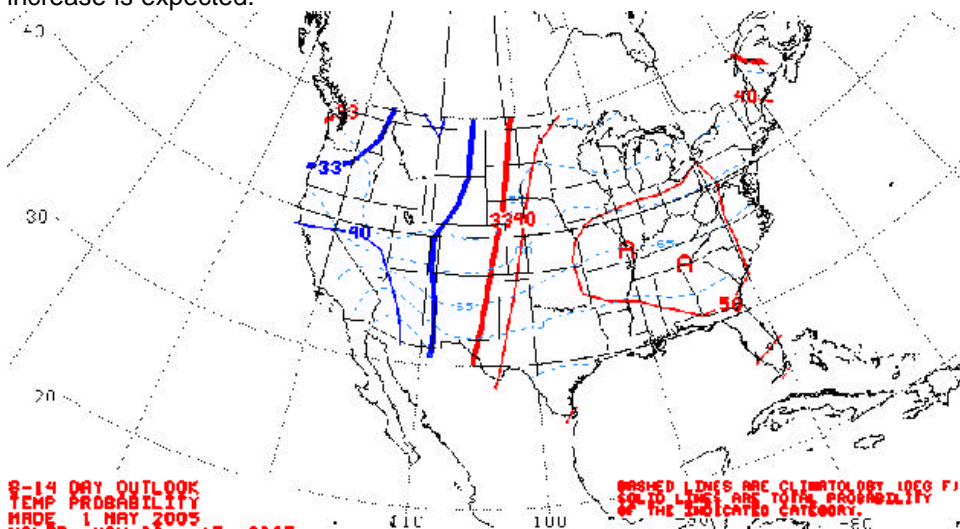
increase is expected.

40

30

20

33

33

40

33

40

A

A

50

40

55

65

110

100

80

8-14 DAY OUTLOOK
TEMP PROBABILITY
MADE 1 MAY 2005
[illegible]

DASHED LINES ARE CLIMATOLOGY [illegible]
SOLID LINES ARE TOTAL PROBABILITY
OF THE INDICATED CATEGORY.